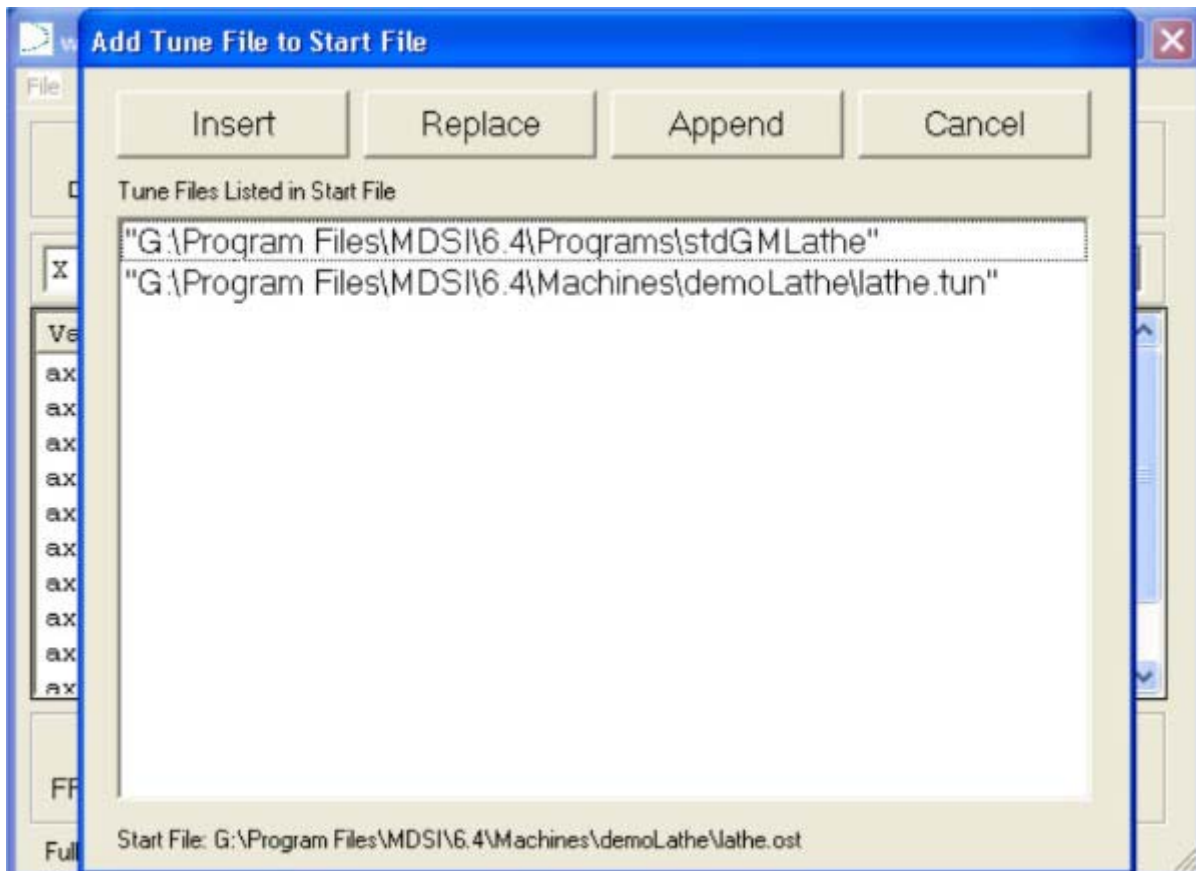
Add Tune File to Start File

File

Insert Replace Append Cancel

Tune Files Listed in Start File

"G:\Program Files\MDSI\6.4\Programs\stdGMLathe"
"G:\Program Files\MDSI\6.4\Machines\demoLathe\lathe.tun"

X

Ve
ax
ax
ax
ax
ax
ax
ax
ax
ax
ax

FF

Full

Start File: G:\Program Files\MDSI\6.4\Machines\demoLathe\lathe.ost